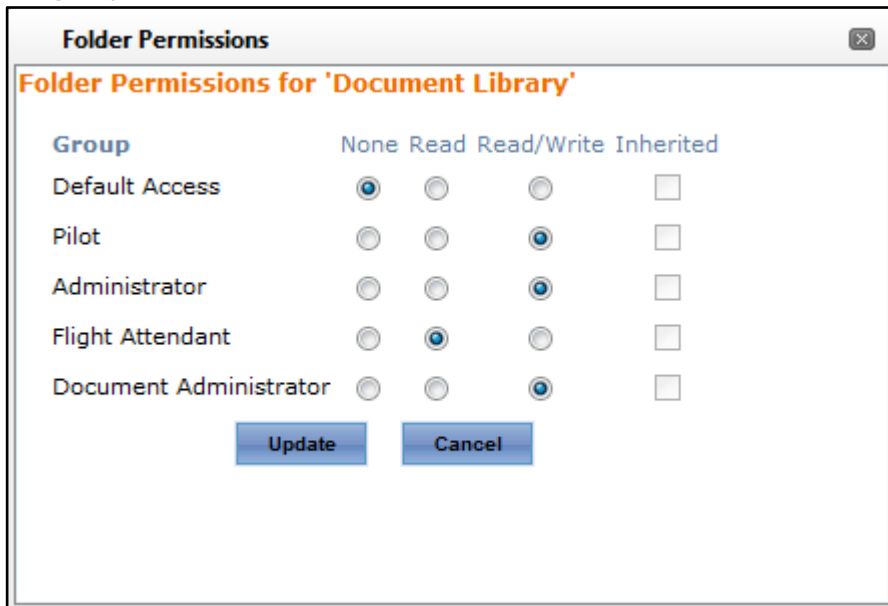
Folder Permissions

Folder Permissions for 'Document Library'

| Group | None | Read | Read/Write | Inherited |
|---|---|---|---|---|
| Default Access | | | | |
| Pilot | | | | |
| Administrator | | | | |
| Flight Attendant | | | | |
| Document Administrator | | | | |

Update Cancel